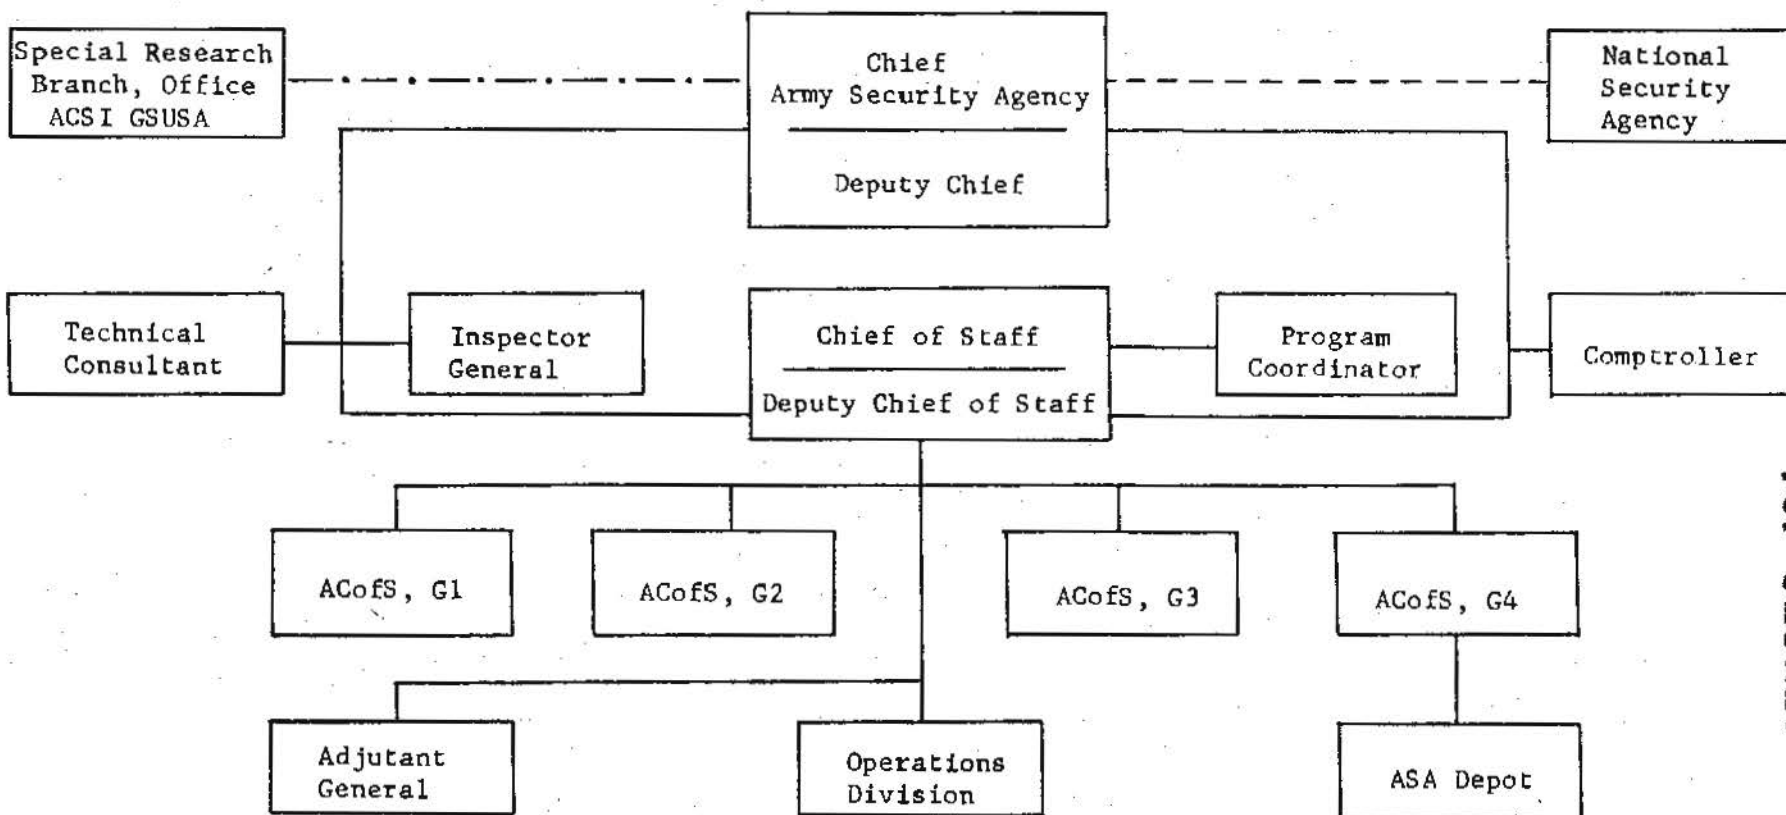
Special Research Branch, Office ACSI GSUSA

Chief
Army Security Agency

Deputy Chief

National Security Agency

Technical Consultant

Inspector General

Chief of Staff

Deputy Chief of Staff

Program Coordinator

Comptroller

ACofS, G1

ACofS, G2

ACofS, G3

ACofS, G4

Adjutant General

Operations Division

ASA Depot